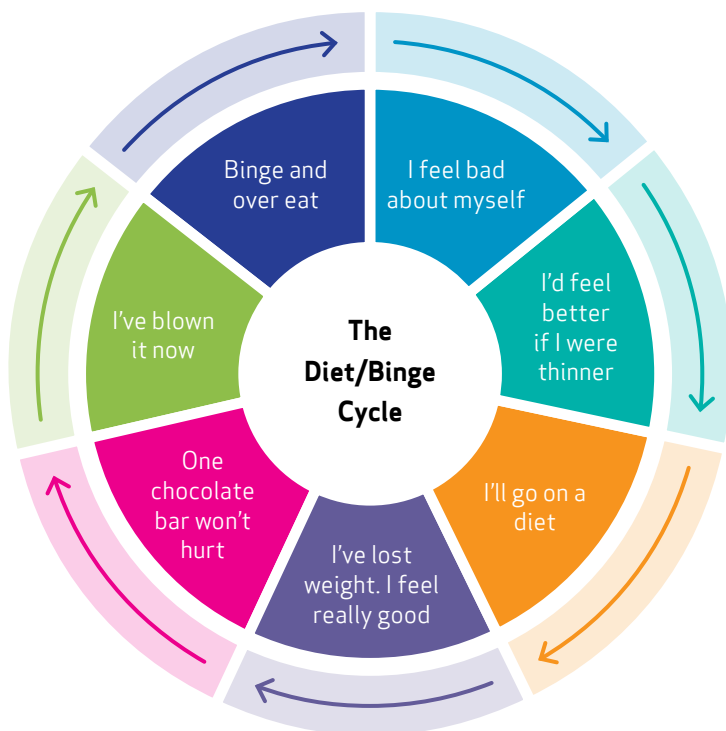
The Diet/Binge Cycle

Binge and over eat

I feel bad about myself

I'd feel better if I were thinner

I'll go on a diet

I've lost weight. I feel really good

One chocolate bar won't hurt

I've blown it now